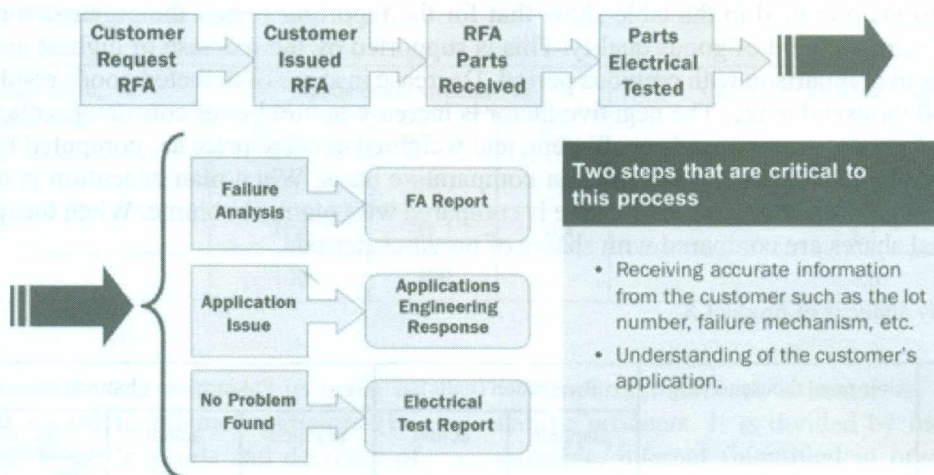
Customer Request RFA

Customer Issued RFA

RFA Parts Received

Parts Electrical Tested

Failure Analysis

FA Report

Application Issue

Applications Engineering Response

No Problem Found

Electrical Test Report

Two steps that are critical to this process

• Receiving accurate information from the customer such as the lot number, failure mechanism, etc.

• Understanding of the customer's application.